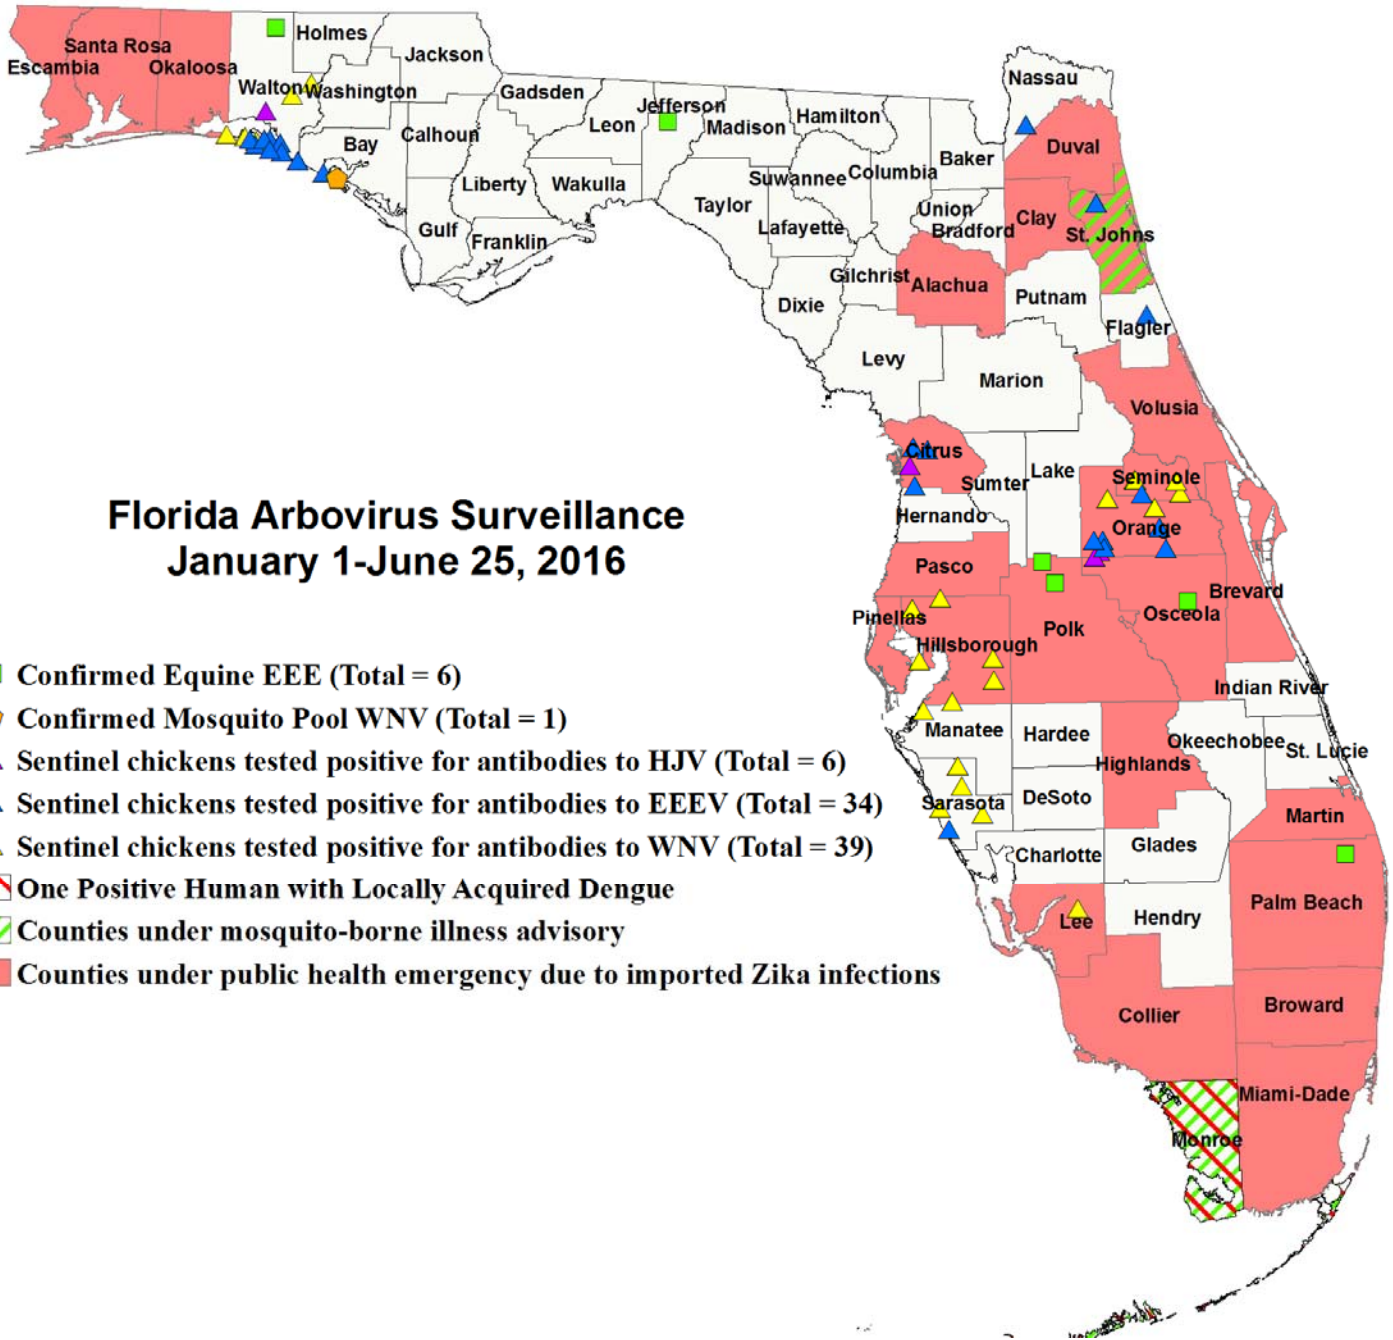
Florida Arbovirus Surveillance
January 1-June 25, 2016

Confirmed Equine EEE (Total = 6)
Confirmed Mosquito Pool WNV (Total = 1)
Sentinel chickens tested positive for antibodies to HJV (Total = 6)
Sentinel chickens tested positive for antibodies to EEEV (Total = 34)
Sentinel chickens tested positive for antibodies to WNV (Total = 39)
One Positive Human with Locally Acquired Dengue
Counties under mosquito-borne illness advisory
Counties under public health emergency due to imported Zika infections

Santa Rosa
Escambia
Okaloosa
Holmes
Jackson
Walton
Washington
Gadsden
Jefferson
Leon
Madison
Hamilton
Nassau
Duval
Bay
Calhoun
Suwannee
Columbia
Baker
Liberty
Wakulla
Taylor
Union
Clay
Bradford
St. Johns
Gulf
Franklin
Lafayette
Gilchrist
Alachua
Putnam
Dixie
Flagler
Levy
Marion
Volusia
Citrus
Lake
Sumter
Seminole
Hernando
Orange
Pasco
Brevard
Osceola
Pinellas
Polk
Hillsborough
Indian River
Manatee
Hardee
Okeechobee
St. Lucie
Highlands
Sarasota
DeSoto
Martin
Charlotte
Glades
Palm Beach
Lee
Hendry
Collier
Broward
Miami-Dade
Monroe